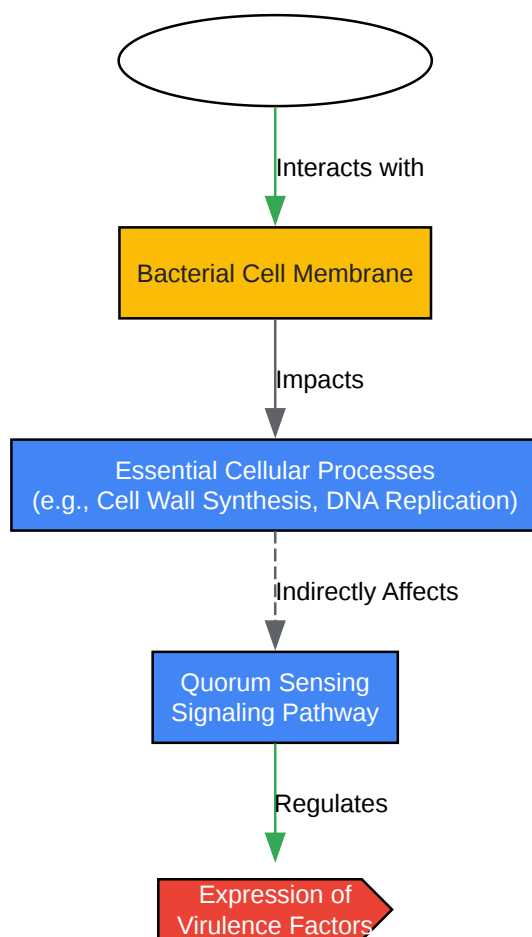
Interacts with

Bacterial Cell Membrane

Impacts

Essential Cellular Processes
(e.g., Cell Wall Synthesis, DNA Replication)

Indirectly Affects

Quorum Sensing
Signaling Pathway

Regulates

Expression of
Virulence Factors